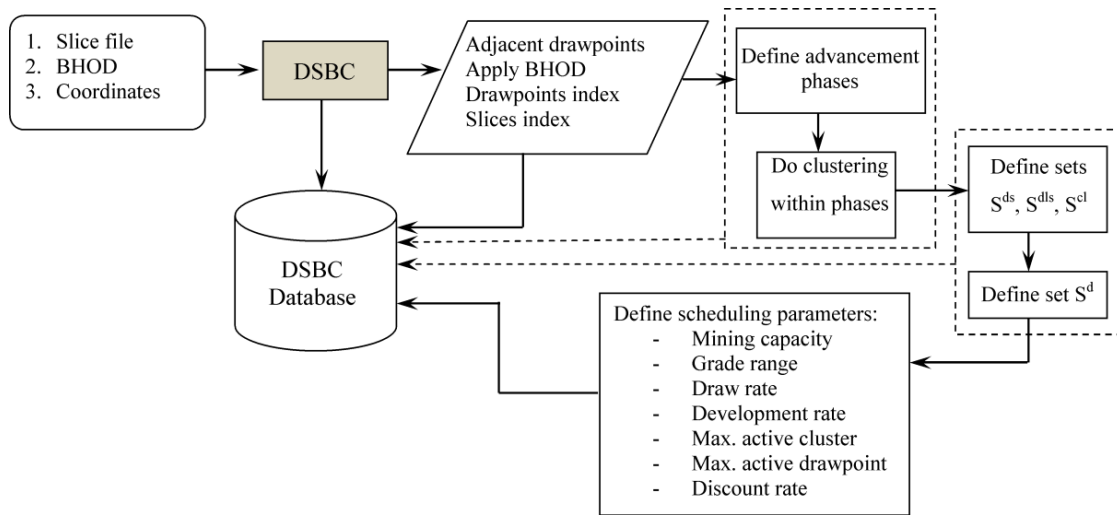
1. Slice file
2. BHOD
3. Coordinates

DSBC

Adjacent drawpoints
Apply BHOD
Drawpoints index
Slices index

Define advancement phases

Do clustering within phases

Define sets $S^{ds}$, $S^{dls}$, $S^{cl}$

Define set $S^{d}$

DSBC Database

Define scheduling parameters:
- Mining capacity
- Grade range
- Draw rate
- Development rate
- Max. active cluster
- Max. active drawpoint
- Discount rate